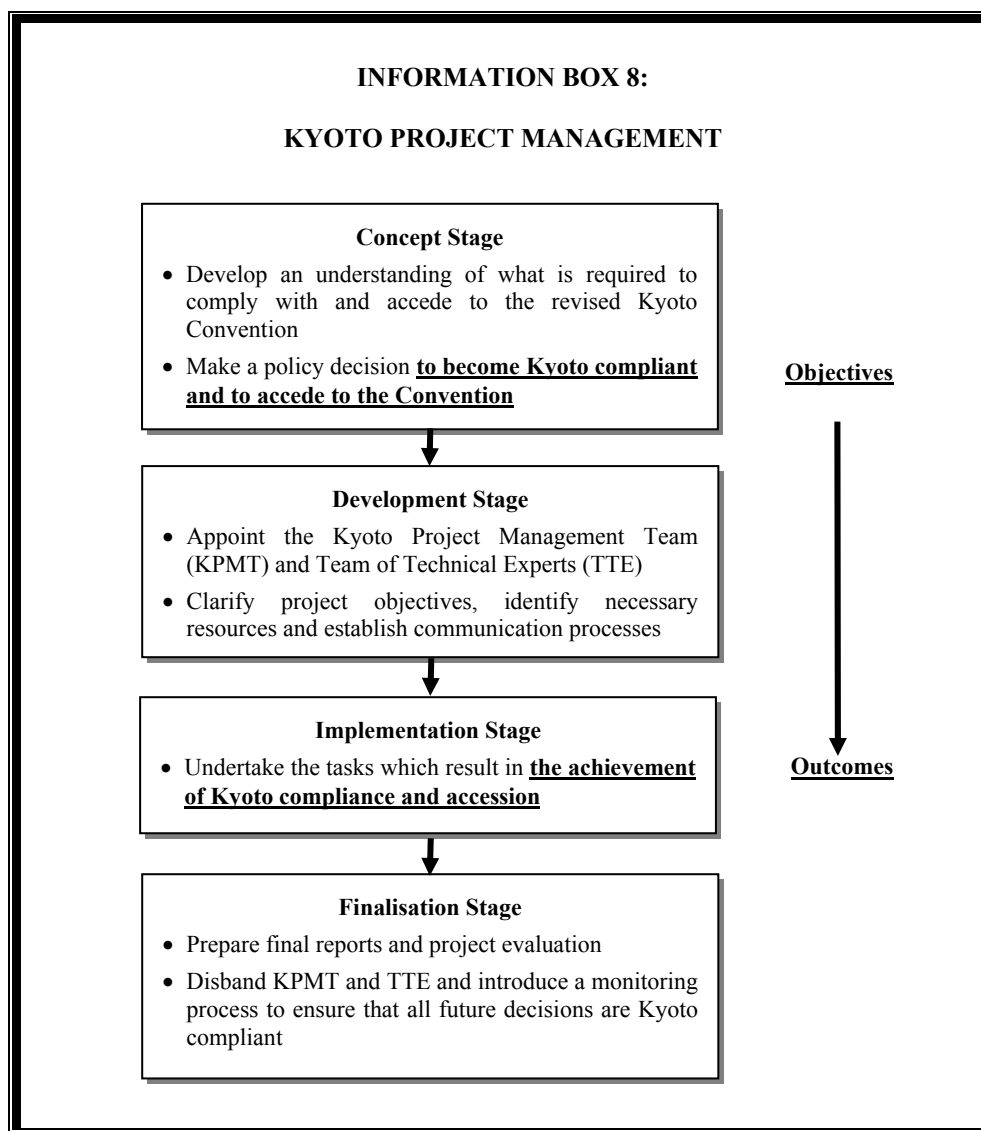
INFORMATION BOX 8:

KYOTO PROJECT MANAGEMENT

Concept Stage

• Develop an understanding of what is required to comply with and accede to the revised Kyoto Convention

• Make a policy decision to become Kyoto compliant and to accede to the Convention

Development Stage

• Appoint the Kyoto Project Management Team (KPMT) and Team of Technical Experts (TTE)

• Clarify project objectives, identify necessary resources and establish communication processes

Implementation Stage

• Undertake the tasks which result in the achievement of Kyoto compliance and accession

Finalisation Stage

• Prepare final reports and project evaluation

• Disband KPMT and TTE and introduce a monitoring process to ensure that all future decisions are Kyoto compliant

Objectives

Outcomes